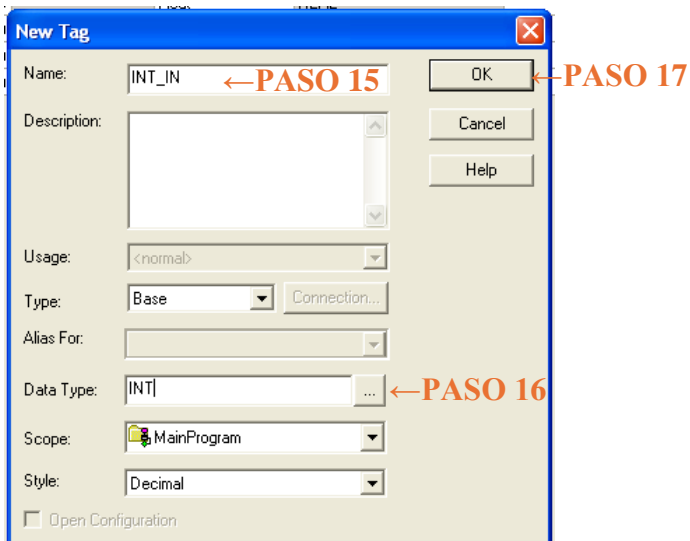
New Tag

Name: INT_IN ←PASO 15

OK ←PASO 17

Cancel

Help

Description:

Usage: <normal>

Type: Base Connection...

Alias For:

Data Type: INT ... ←PASO 16

Scope: MainProgram

Style: Decimal

Open Configuration